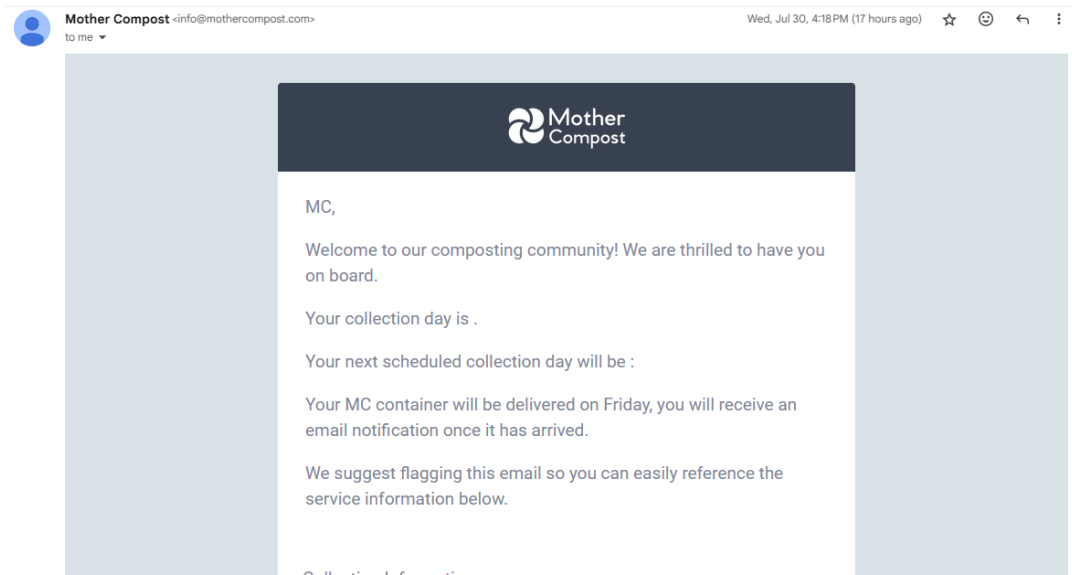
Mother Compost <info@mothercompost.com>
to me

Wed, Jul 30, 4:18 PM (17 hours ago)

Mother Compost

MC,

Welcome to our composting community! We are thrilled to have you on board.

Your collection day is .

Your next scheduled collection day will be :

Your MC container will be delivered on Friday, you will receive an email notification once it has arrived.

We suggest flagging this email so you can easily reference the service information below.

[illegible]